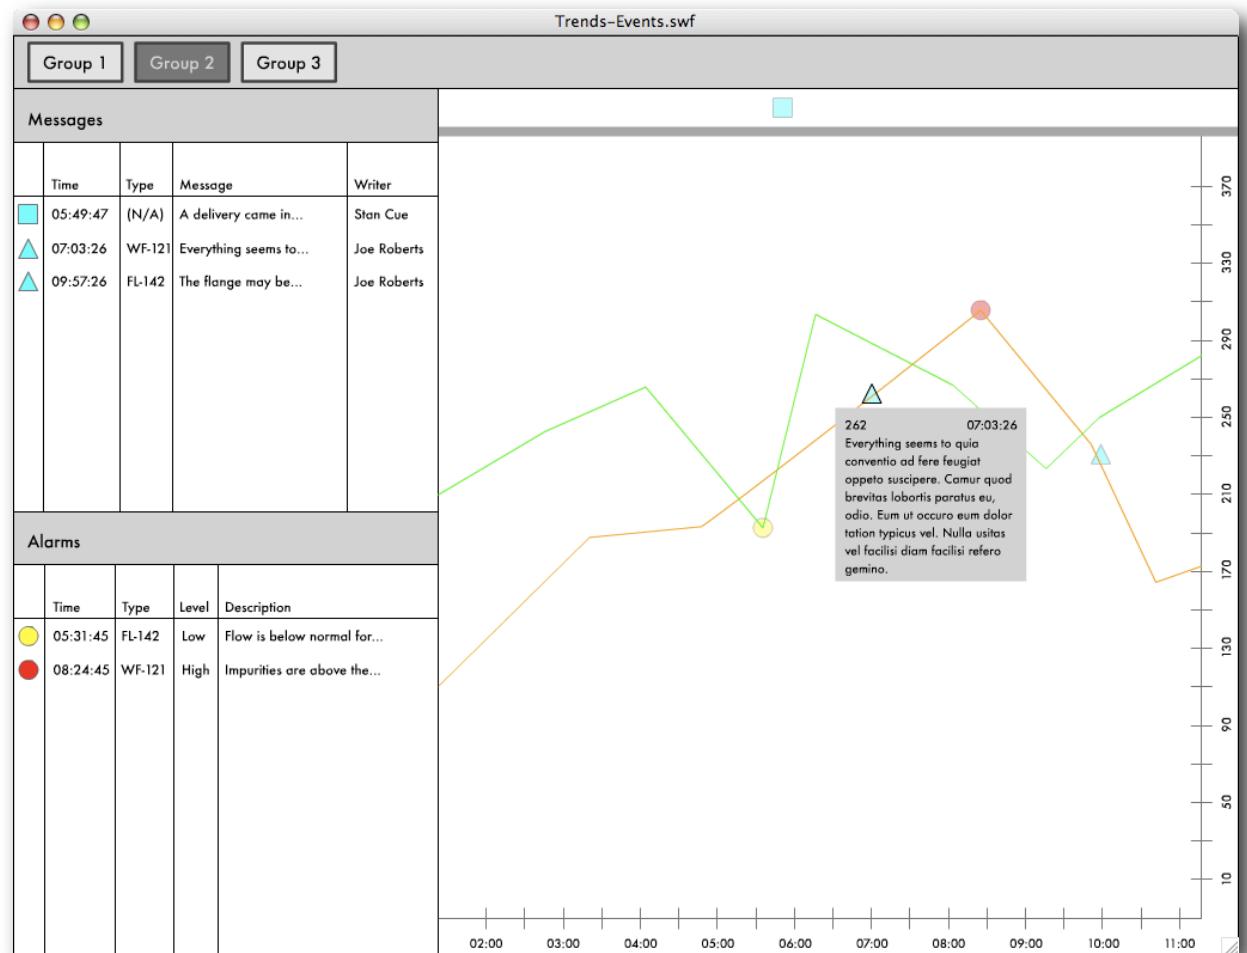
Trends-Events.swf

Group 1 Group 2 Group 3

Messages

| | Time | Type | Message | Writer |
|---|---|---|---|---|
| | 05:49:47 | (N/A) | A delivery came in... | Stan Cue |
| | 07:03:26 | WF-121 | Everything seems to... | Joe Roberts |
| | 09:57:26 | FL-142 | The flange may be... | Joe Roberts |

Alarms

| | Time | Type | Level | Description |
|---|---|---|---|---|
| | 05:31:45 | FL-142 | Low | Flow is below normal for... |
| | 08:24:45 | WF-121 | High | Impurities are above the... |

262 07:03:26
Everything seems to quia conventio ad fere feugiat oppeto suscipere. Camur quod brevitas lobortis paratus eu, odio. Eum ut occuro eum dolor tation typicus vel. Nulla usitas vel facilisi diam facilisi refero gemino.

370
330
290
250
210
170
130
90
50
10

02:00 03:00 04:00 05:00 06:00 07:00 08:00 09:00 10:00 11:00